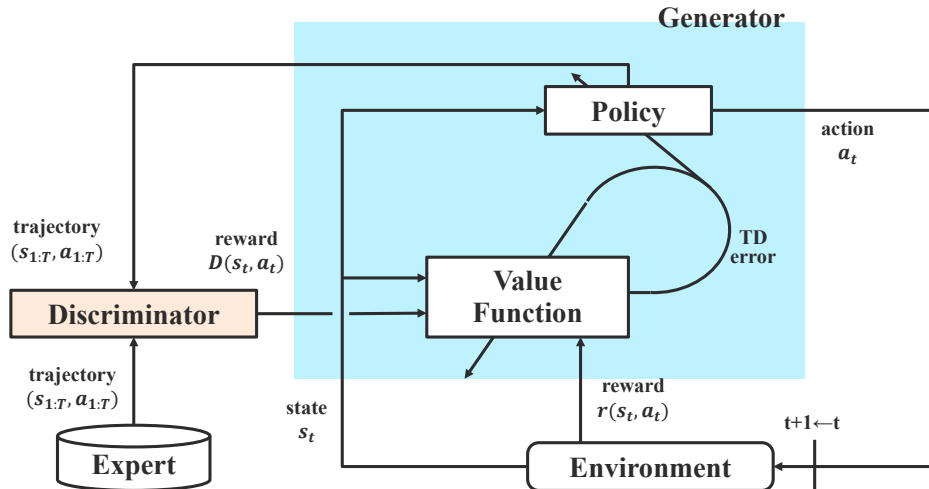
Generator

Policy

action
$a_t$

trajectory
$(s_{1:T}, a_{1:T})$

reward
$D(s_t, a_t)$

TD
error

Discriminator

Value
Function

trajectory
$(s_{1:T}, a_{1:T})$

reward
$r(s_t, a_t)$

state
$s_t$

t+1←t

Expert

Environment